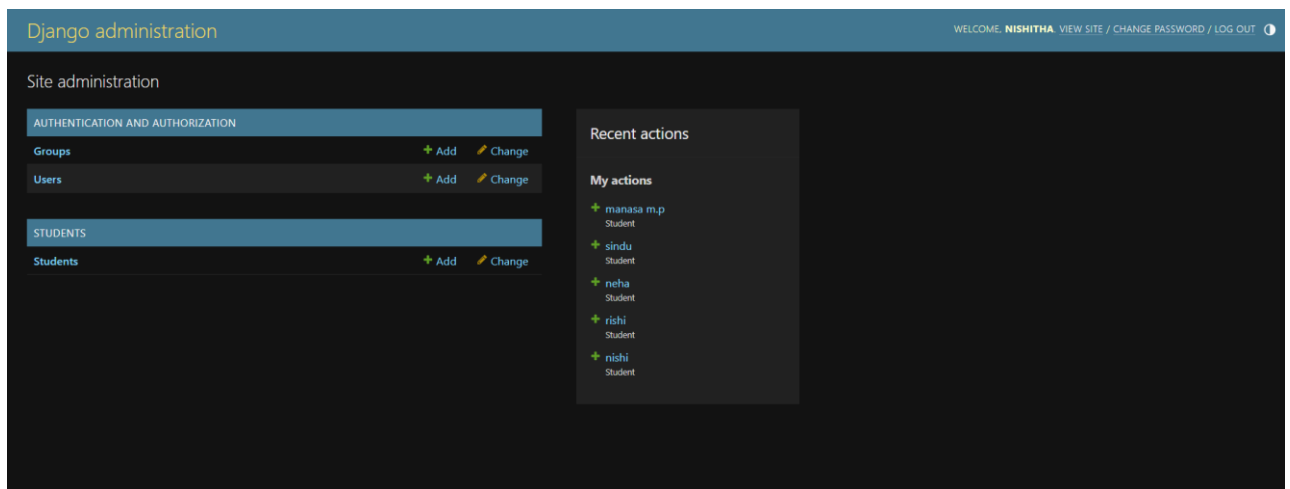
Django administration

WELCOME, NISHITHA. VIEW SITE / CHANGE PASSWORD / LOG OUT

Site administration

AUTHENTICATION AND AUTHORIZATION

Groups + Add Change

Users + Add Change

STUDENTS

Students + Add Change

Recent actions

My actions

manasa m.p
Student

sindu
Student

neha
Student

rishi
Student

nishi
Student